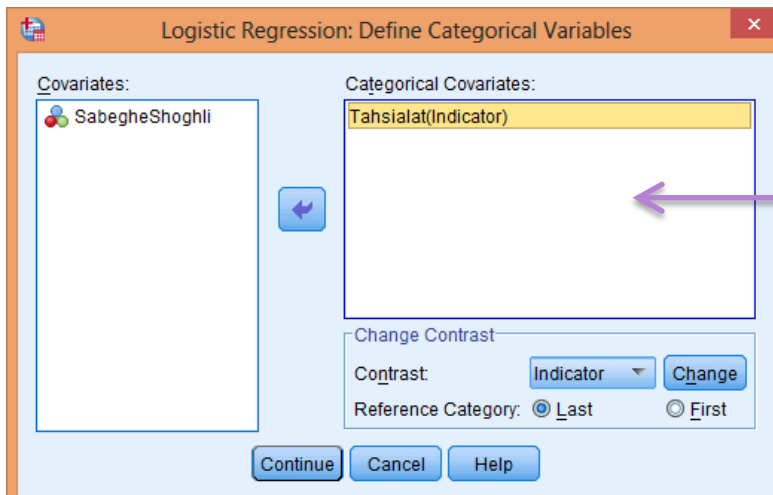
Logistic Regression: Define Categorical Variables

Covariates:
SabegheShoghli

Categorical Covariates:
Tahsialat(Indicator)

Change Contrast
Contrast: Indicator Change
Reference Category: Last First

Continue Cancel Help